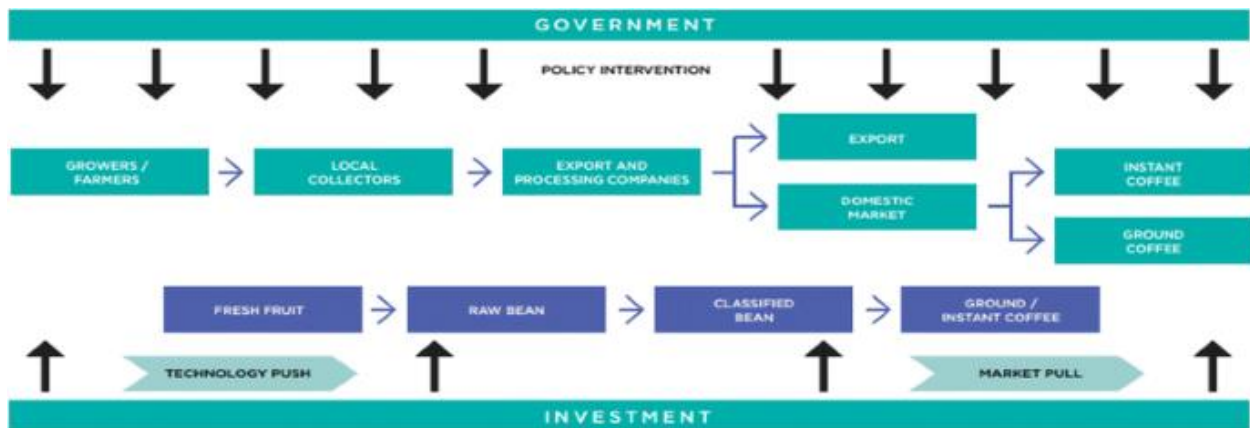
GOVERNMENT

POLICY INTERVENTION

GROWERS / FARMERS

LOCAL COLLECTORS

EXPORT AND PROCESSING COMPANIES

EXPORT

DOMESTIC MARKET

INSTANT COFFEE

GROUND COFFEE

FRESH FRUIT

RAW BEAN

CLASSIFIED BEAN

GROUND / INSTANT COFFEE

TECHNOLOGY PUSH

MARKET PULL

INVESTMENT